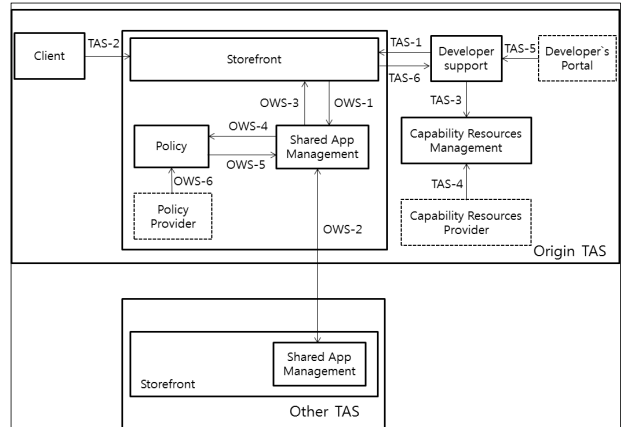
Client

TAS-2

Storefront

TAS-1

TAS-6

Developer support

TAS-5

Developer`s Portal

OWS-3

OWS-1

TAS-3

OWS-4

Policy

OWS-5

Shared App Management

Capability Resources Management

OWS-6

TAS-4

Policy Provider

OWS-2

Capability Resources Provider

Origin TAS

Shared App Management

Storefront

Other TAS